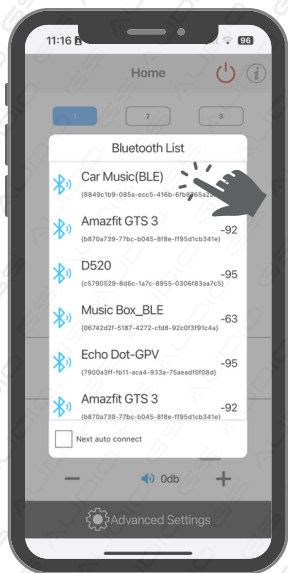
11:16

96

Home

1

2

3

Bluetooth List

Car Music(BLE)

{8849c1b9-085a-ecc5-416b-61b8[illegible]

Amazfit GTS 3

-92

{b870a739-77bc-b045-8f8e-ff95d1cb341e}

D520

-95

{c5790529-8d6c-1a7c-8955-0306f83aa7c5}

Music Box_BLE

-63

{06742d2f-5187-4272-cfd8-92c0f3f91c4a}

Echo Dot-GPV

-95

{7900a3ff-fb11-aca4-933a-75aead0f08d}

Amazfit GTS 3

-92

{b870a739-77bc-b045-8f8e-ff95d1cb341e}

Next auto connect

0db

Advanced Settings